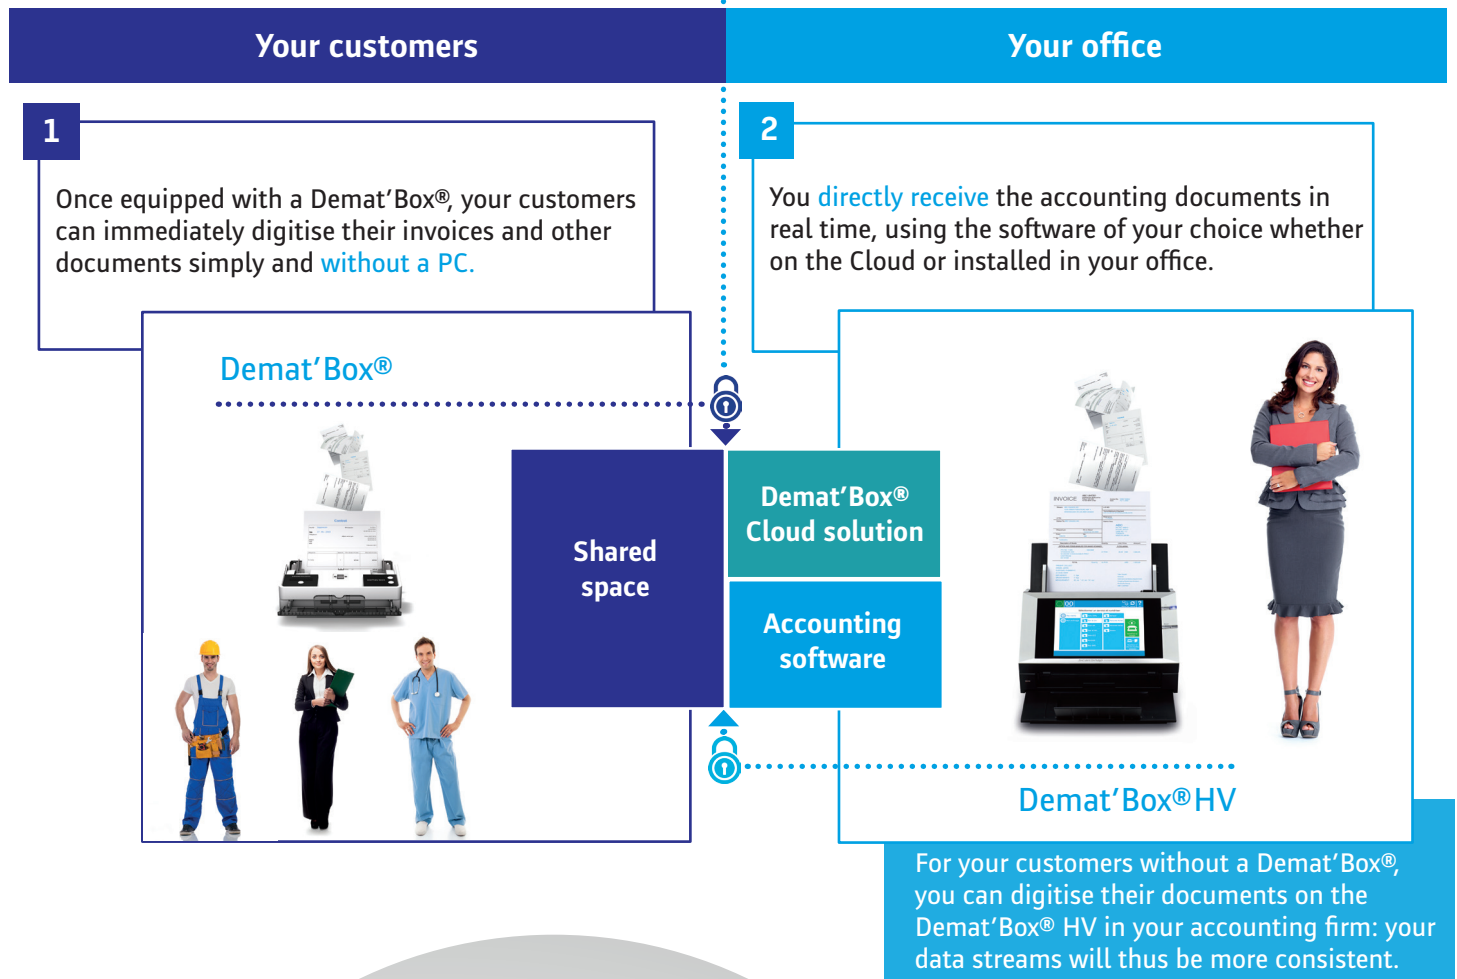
Your customers

Your office

1

Once equipped with a Demat'Box®, your customers can immediately digitise their invoices and other documents simply and without a PC.

2

You directly receive the accounting documents in real time, using the software of your choice whether on the Cloud or installed in your office.

Demat'Box®

Shared space

Demat'Box® Cloud solution

Accounting software

Demat'Box® HV

For your customers without a Demat'Box®, you can digitise their documents on the Demat'Box® HV in your accounting firm: your data streams will thus be more consistent.